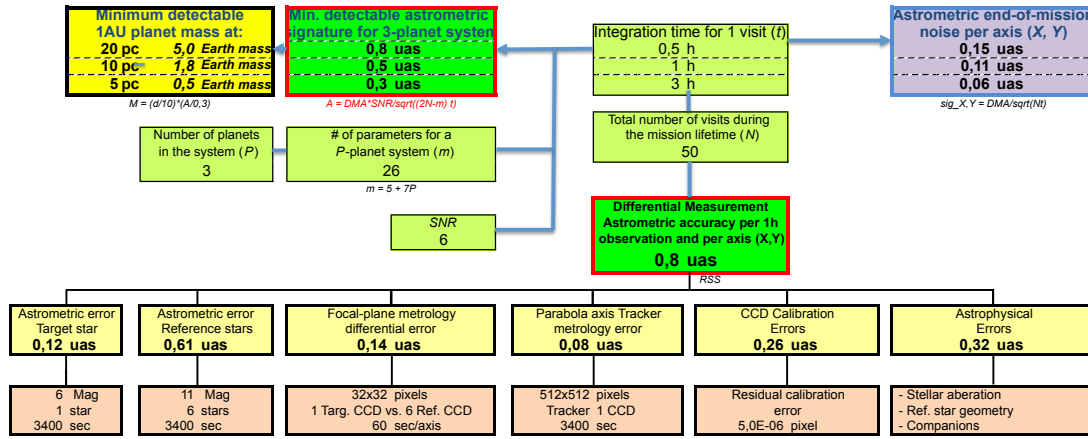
Minimum detectable 1AU planet mass at:

| 20 pc | 5,0 | Earth mass |
|---|---|---|
| 10 pc | 1,8 | Earth mass |
| 5 pc | 0,5 | Earth mass |

M = (d/10)*(A/0,3)

Min. detectable astrometric signature for 3-planet system

| 0,8 uas |
|---|
| 0,5 uas |
| 0,3 uas |

A = DMA*SNR/sqrt((2N-m) t)

Integration time for 1 visit ($t$)

| 0,5 h |
|---|
| 1 h |
| 3 h |

Astrometric end-of-mission noise per axis ($X$, $Y$)

| 0,15 uas |
|---|
| 0,11 uas |
| 0,06 uas |

sig_X,Y = DMA/sqrt(Nt)

Number of planets in the system ($P$)
3

# of parameters for a $P$-planet system ($m$)
26
m = 5 + 7P

Total number of visits during the mission lifetime ($N$)
50

SNR
6

Differential Measurement Astrometric accuracy per 1h observation and per axis (X,Y)
0,8 uas
RSS

Astrometric error Target star
0,12 uas
6 Mag
1 star
3400 sec

Astrometric error Reference stars
0,61 uas
11 Mag
6 stars
3400 sec

Focal-plane metrology differential error
0,14 uas
32x32 pixels
1 Targ. CCD vs. 6 Ref. CCD
60 sec/axis

Parabola axis Tracker metrology error
0,08 uas
512x512 pixels
Tracker 1 CCD
3400 sec

CCD Calibration Errors
0,26 uas
Residual calibration error
5,0E-06 pixel

Astrophysical Errors
0,32 uas
- Stellar aberation
- Ref. star geometry
- Companions